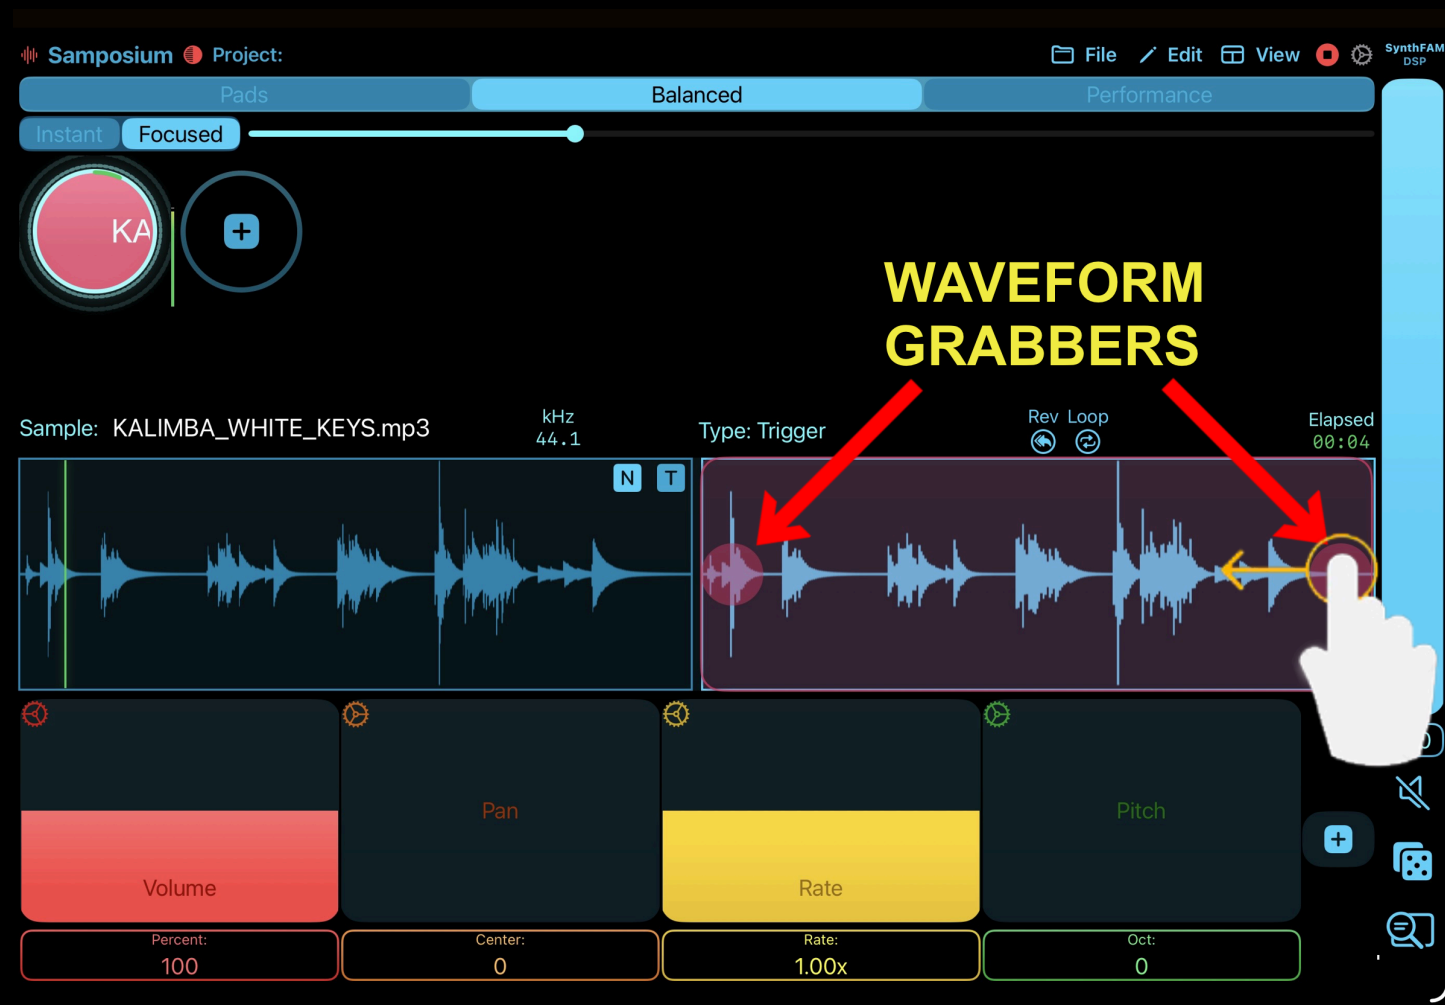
Samposium Project: File Edit View SynthFAM DSP

Pads Balanced Performance

Instant Focused

KA

+

WAVEFORM GRABBERS

Sample: KALIMBA_WHITE_KEYS.mp3 kHz 44.1

Type: Trigger Rev Loop

Elapsed 00:04

N T

Pan

Pitch

Volume

Rate

+

| Percent: | Center: | Rate: | Oct: |
|---|---|---|---|
| 100 | 0 | 1.00x | 0 |